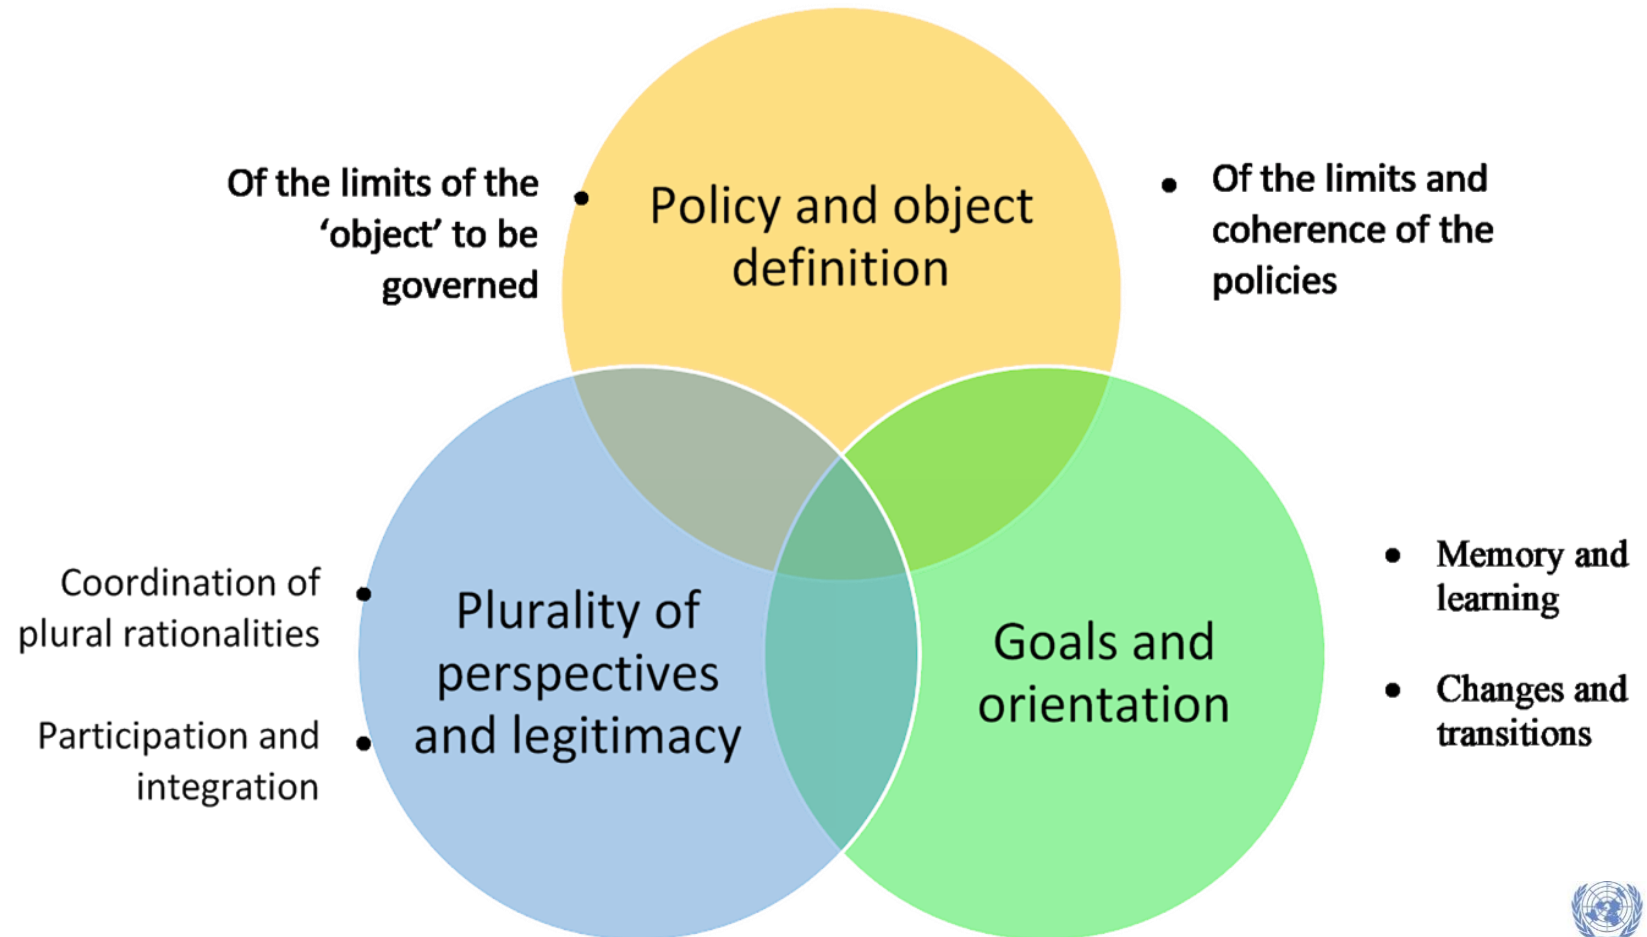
Of the limits of the 'object' to be governed

Policy and object definition

Of the limits and coherence of the policies

Coordination of plural rationalities

Participation and integration

Plurality of perspectives and legitimacy

Goals and orientation

Memory and learning

Changes and transitions